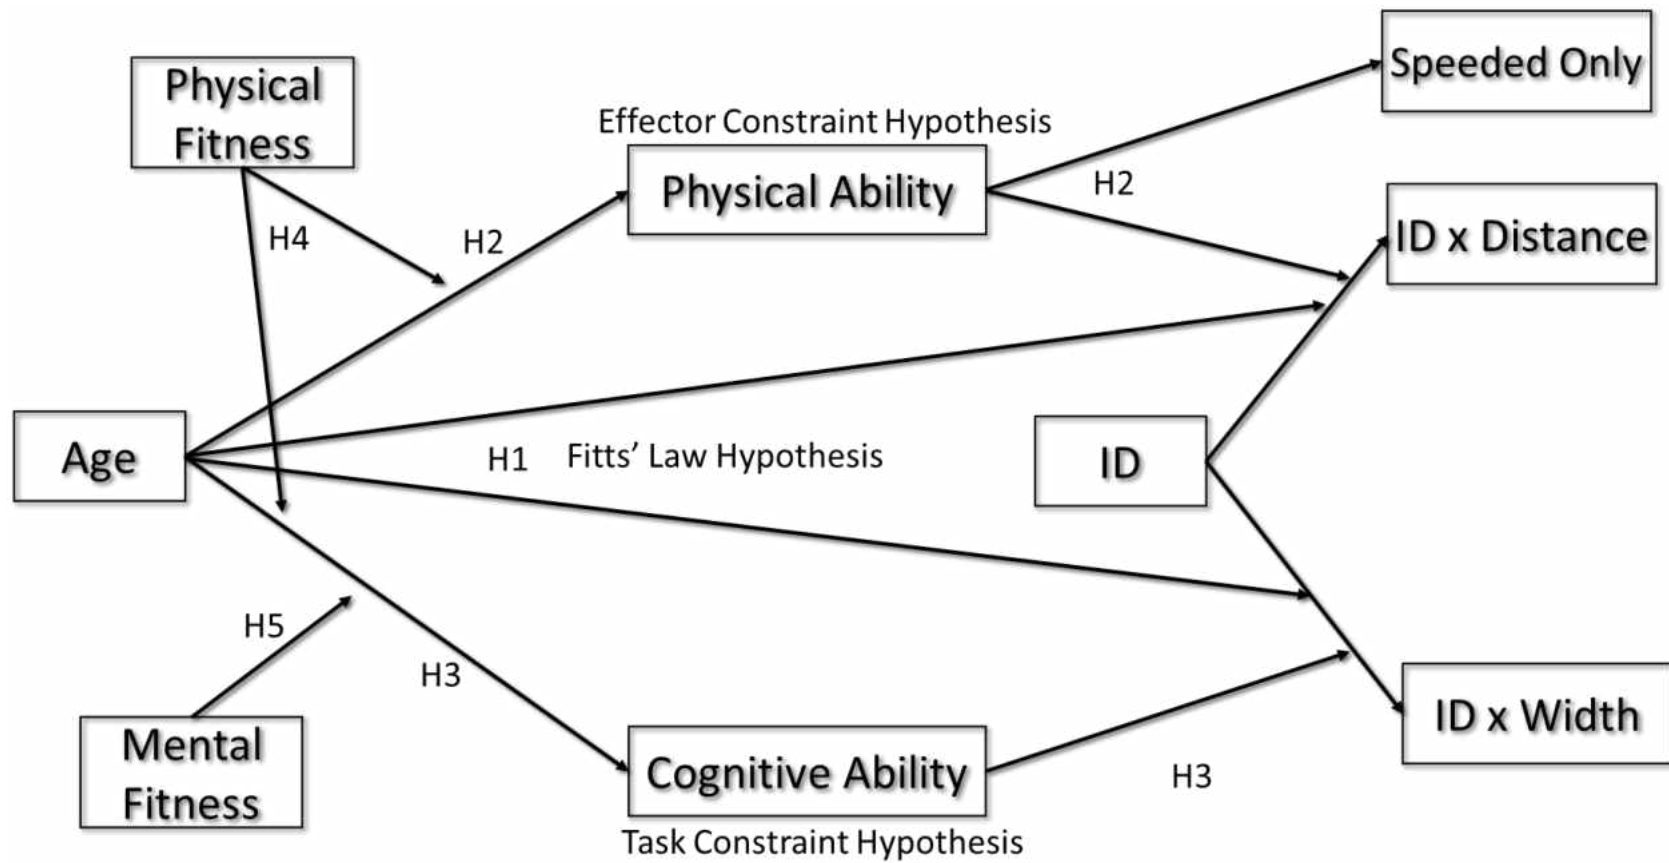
Physical Fitness

Effector Constraint Hypothesis

Speeded Only

Physical Ability

H2

H4

H2

ID x Distance

Age

H1 Fitts' Law Hypothesis

ID

H5

H3

Mental Fitness

Cognitive Ability

H3

ID x Width

Task Constraint Hypothesis